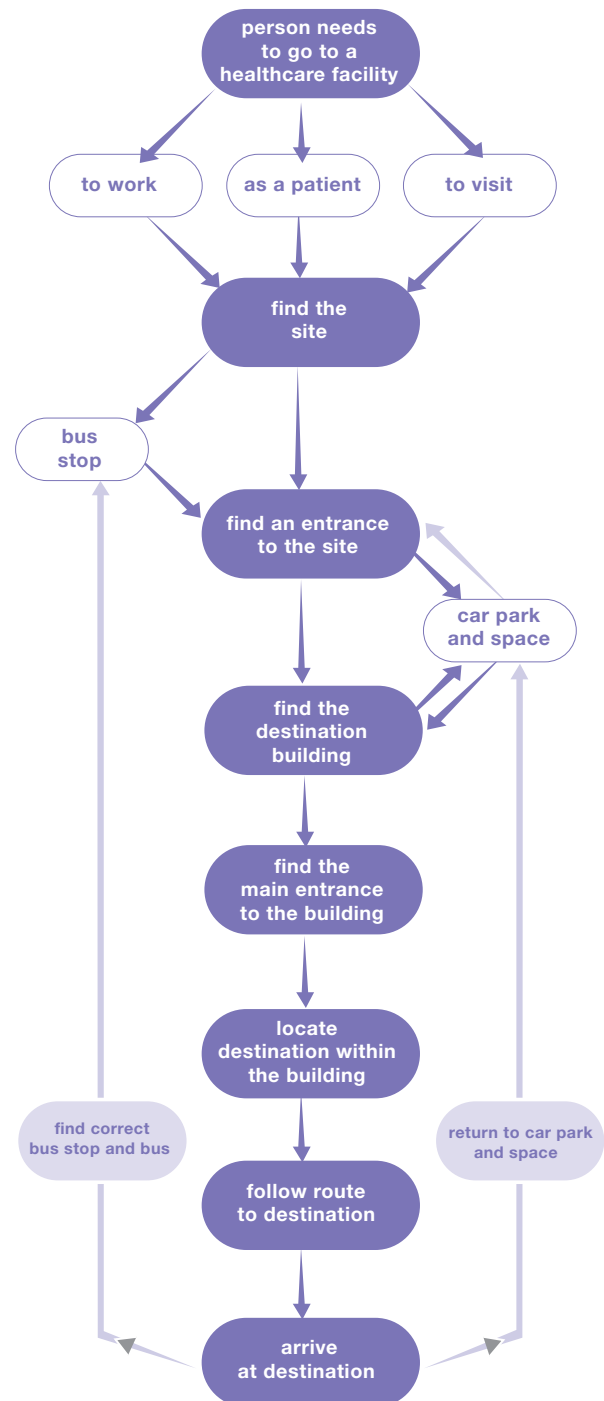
person needs to go to a healthcare facility

to work

as a patient

to visit

find the site

bus stop

find an entrance to the site

car park and space

find the destination building

find the main entrance to the building

locate destination within the building

find correct bus stop and bus

return to car park and space

follow route to destination

arrive at destination